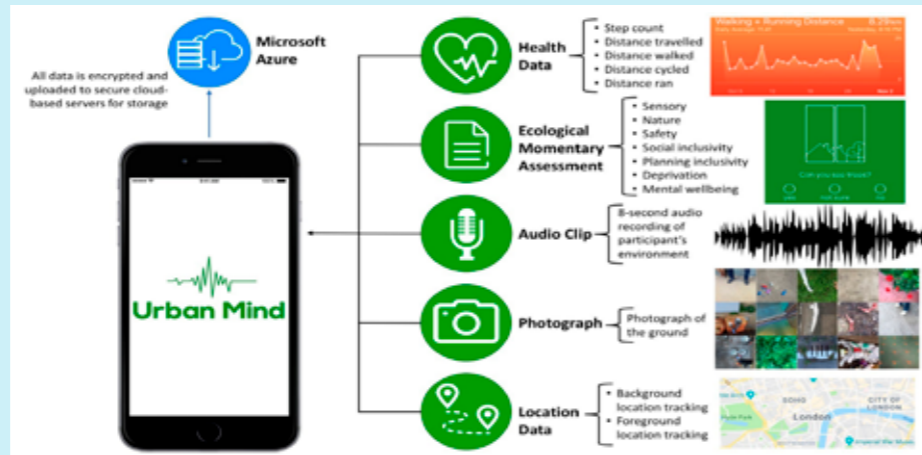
Microsoft Azure

All data is encrypted and uploaded to secure cloud-based servers for storage

Urban Mind

Health Data
- Step count
- Distance travelled
- Distance walked
- Distance cycled
- Distance ran

Walking + Running Distance

Ecological Momentary Assessment
- Sensory
- Nature
- Safety
- Social inclusivity
- Planning inclusivity
- Deprivation
- Mental wellbeing

Can you see trees?

Audio Clip
8-second audio recording of participant's environment

Photograph
Photograph of the ground

Location Data
- Background location tracking
- Foreground location tracking

SOHO
CITY OF LONDON
Hyde Park
London